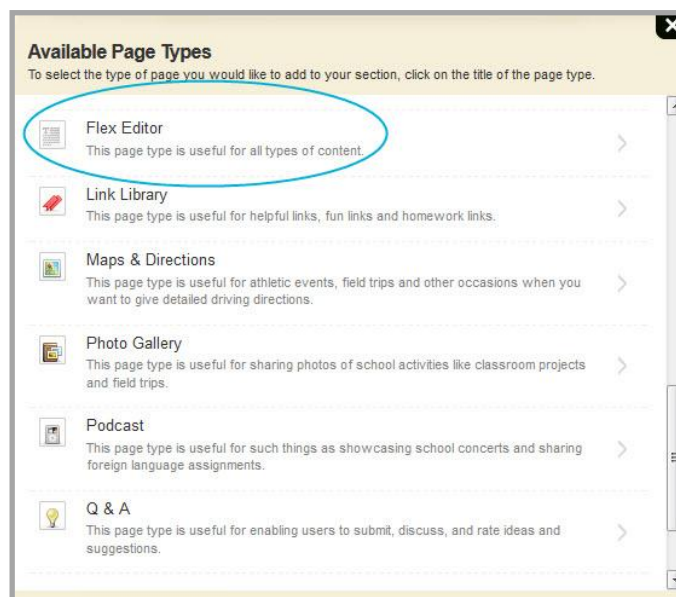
Available Page Types

To select the type of page you would like to add to your section, click on the title of the page type.

Flex Editor
This page type is useful for all types of content.

Link Library
This page type is useful for helpful links, fun links and homework links.

Maps & Directions
This page type is useful for athletic events, field trips and other occasions when you want to give detailed driving directions.

Photo Gallery
This page type is useful for sharing photos of school activities like classroom projects and field trips.

Podcast
This page type is useful for such things as showcasing school concerts and sharing foreign language assignments.

Q & A
This page type is useful for enabling users to submit, discuss, and rate ideas and suggestions.